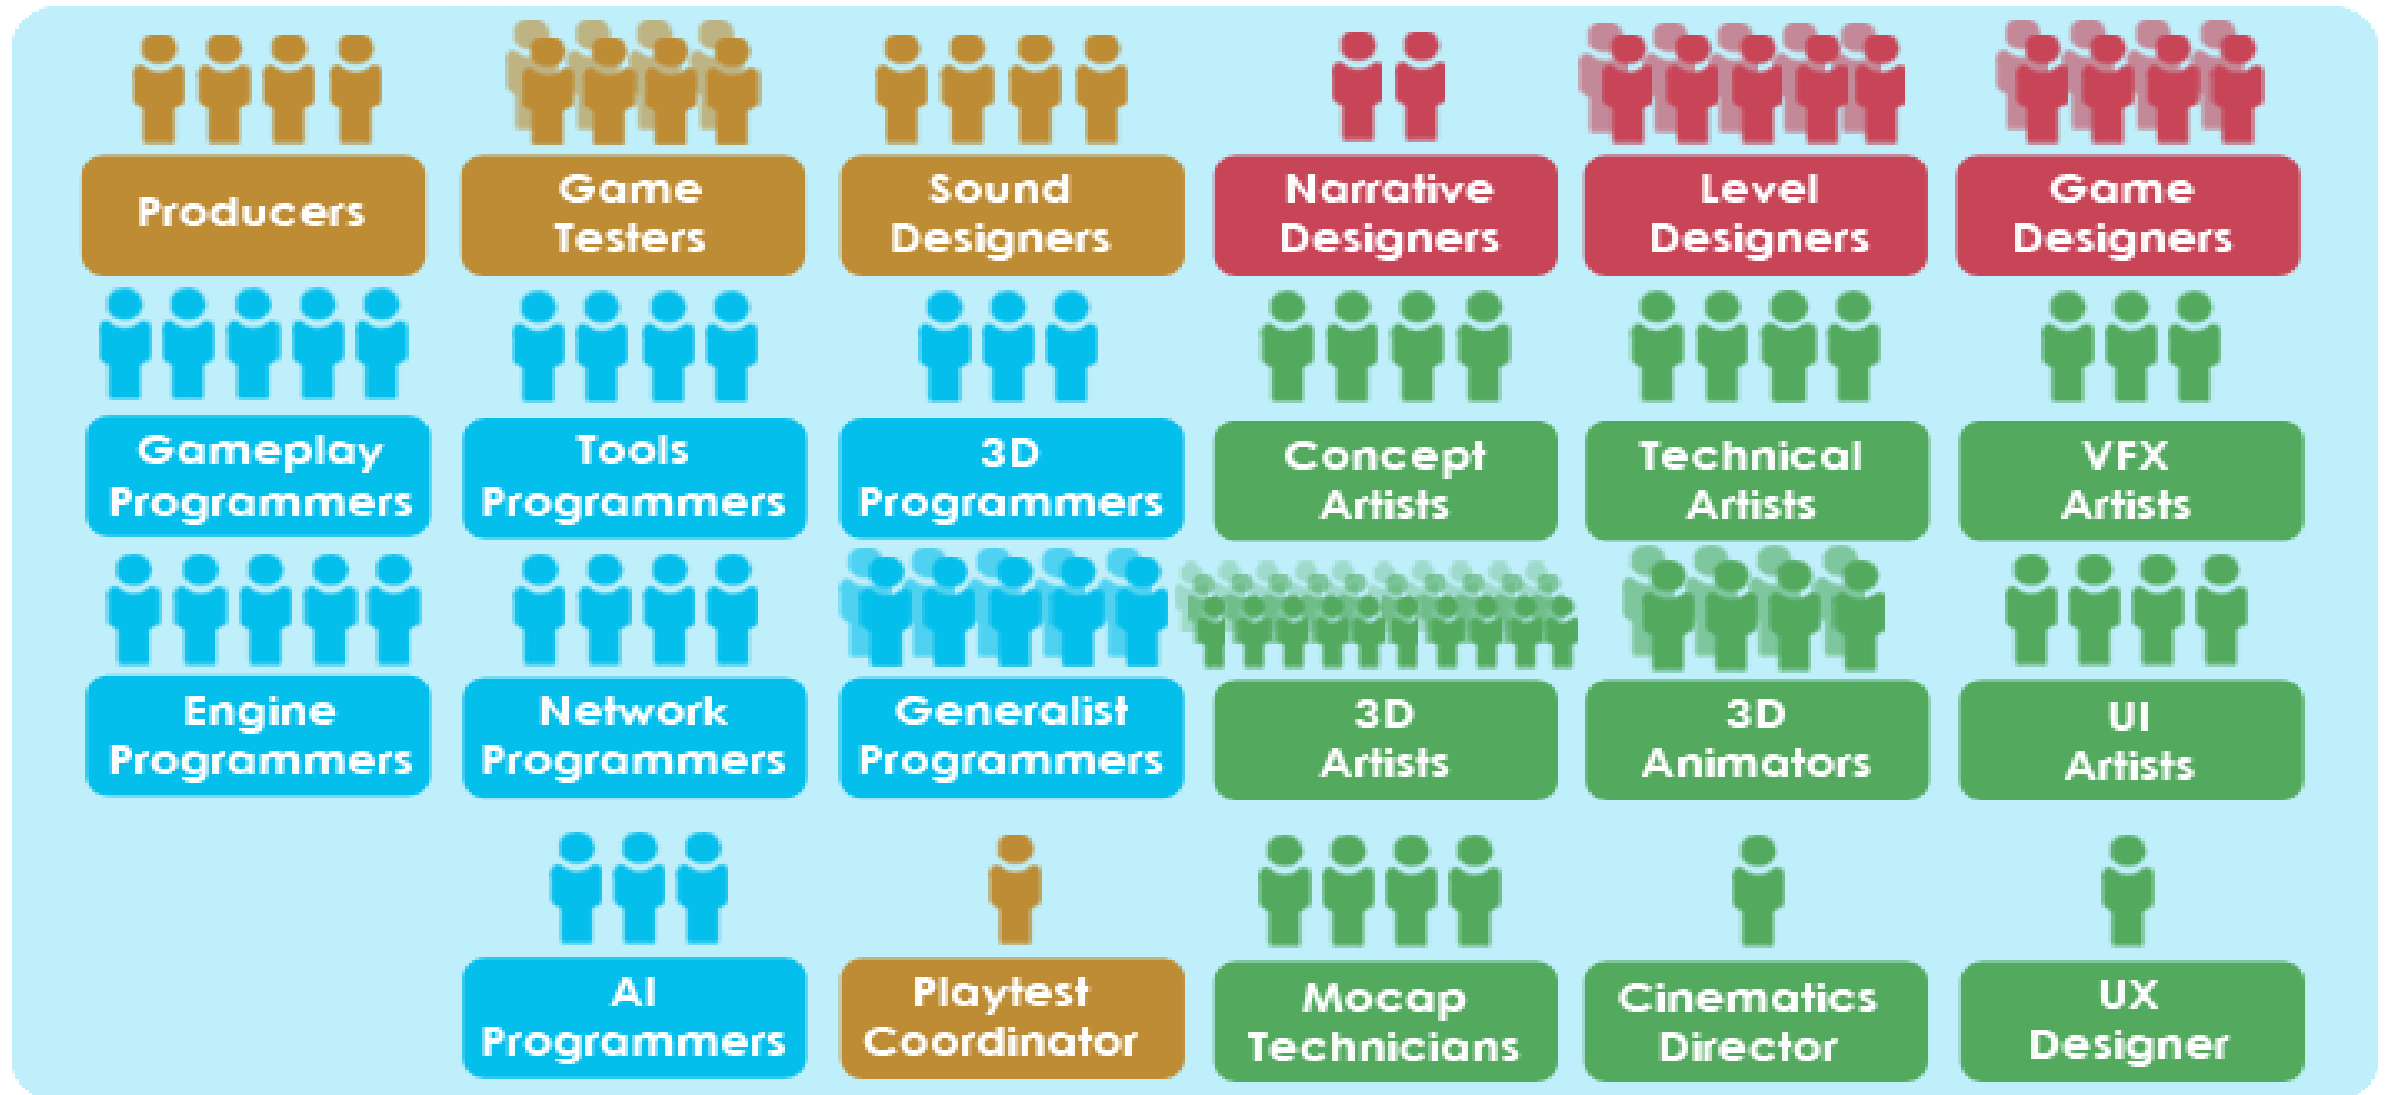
Producers

Game Testers

Sound Designers

Narrative Designers

Level Designers

Game Designers

Gameplay Programmers

Tools Programmers

3D Programmers

Concept Artists

Technical Artists

VFX Artists

Engine Programmers

Network Programmers

Generalist Programmers

3D Artists

3D Animators

UI Artists

AI Programmers

Playtest Coordinator

Mocap Technicians

Cinematics Director

UX Designer